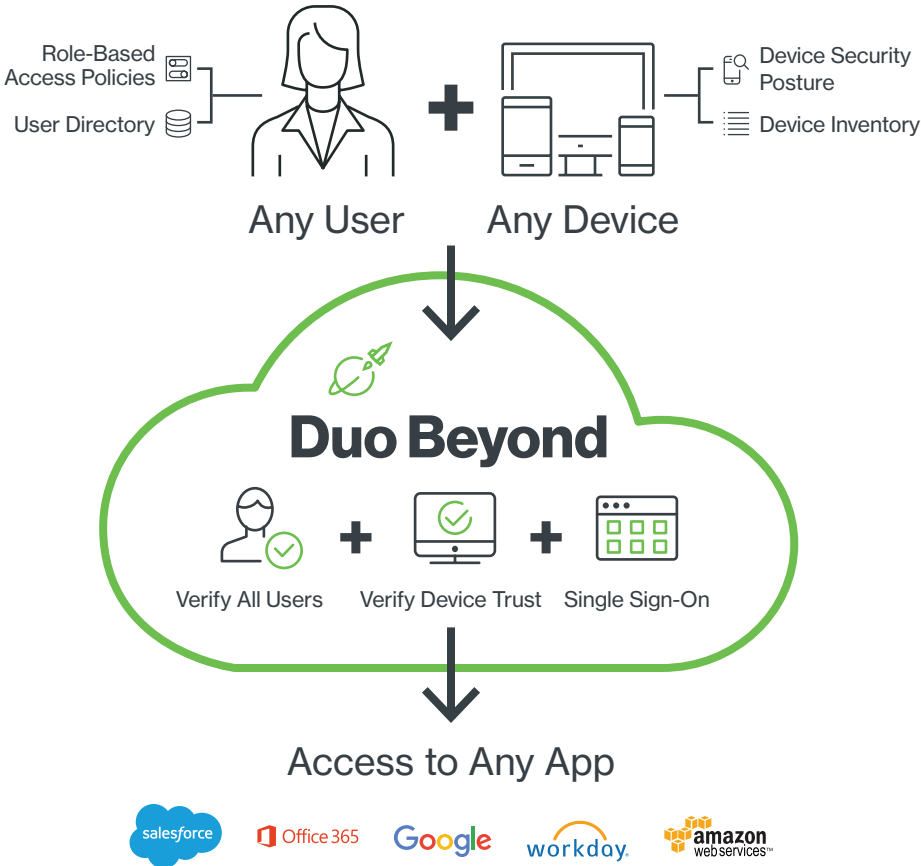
Role-Based Access Policies

User Directory

Any User

Device Security Posture

Device Inventory

Any Device

Duo Beyond

Verify All Users

Verify Device Trust

Single Sign-On

Access to Any App

salesforce

Office 365

Google

workday.

amazon web services™